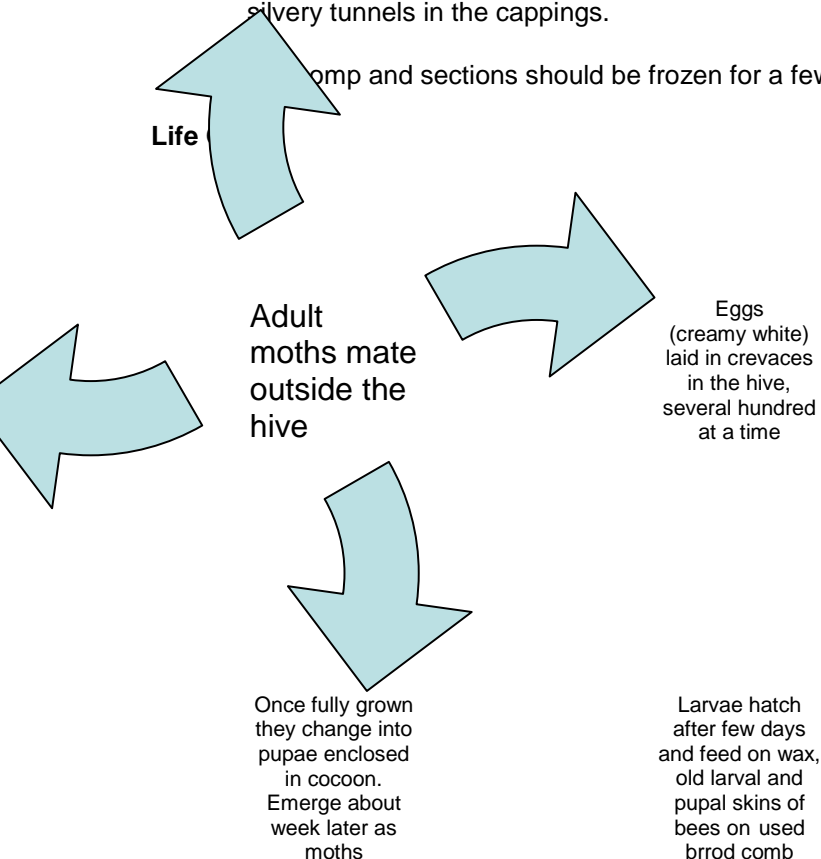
silvery tunnels in the cappings.

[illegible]omp and sections should be frozen for a few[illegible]

Life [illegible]

Adult moths mate outside the hive

Eggs (creamy white) laid in crevaces in the hive, several hundred at a time

Larvae hatch after few days and feed on wax, old larval and pupal skins of bees on used brrod comb

Once fully grown they change into pupae enclosed in cocoon. Emerge about week later as moths